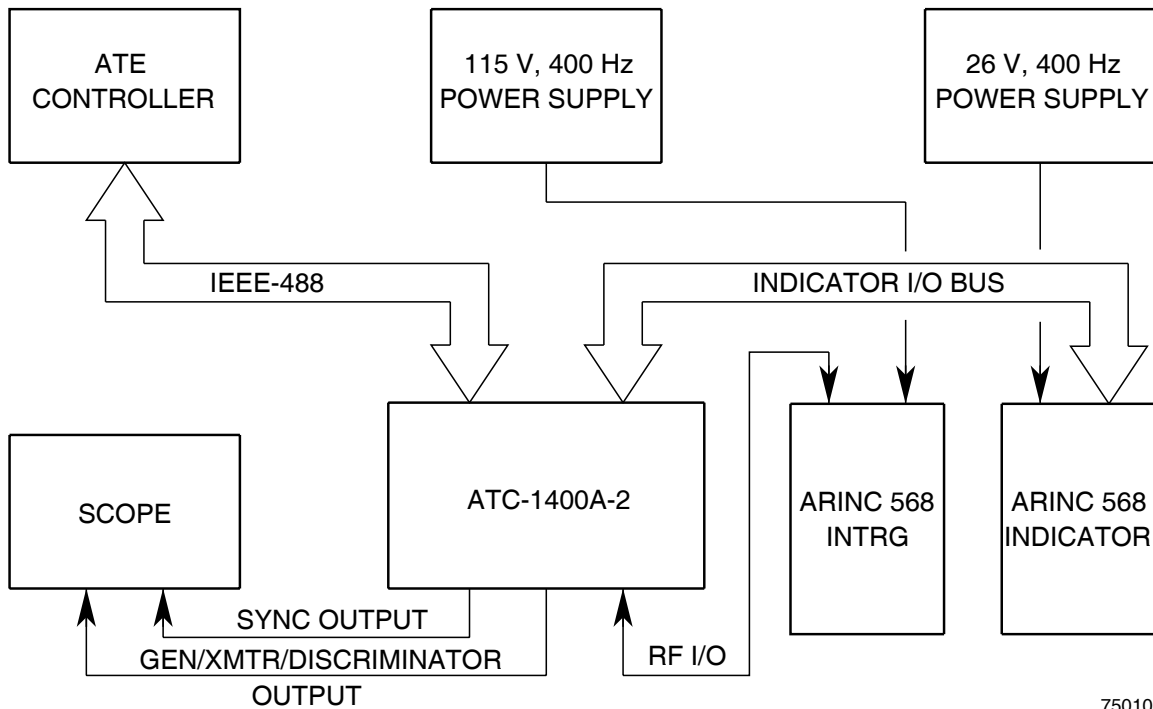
ATE CONTROLLER

115 V, 400 Hz POWER SUPPLY

26 V, 400 Hz POWER SUPPLY

IEEE-488

INDICATOR I/O BUS

SCOPE

ATC-1400A-2

ARINC 568 INTRG

ARINC 568 INDICATOR

SYNC OUTPUT

GEN/XMTR/DISCRIMINATOR OUTPUT

RF I/O

75010